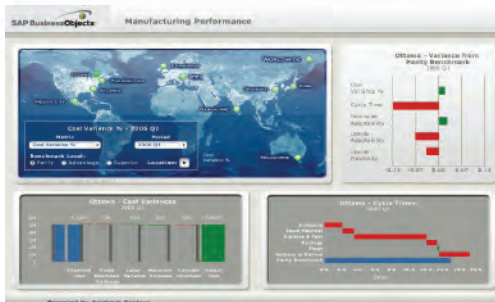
SAP BusinessObjects

Manufacturing Performance

Cost Variance % - 2006 Q1

Metric

Cost Variance %

Period

2006 Q1

Benchmark Level:

Parity

Advantage

Superior

Locations

Ottawa - Variance from Parity Benchmark

2006 Q1

Cost Variance %

Cycle Time

Schedule Adherence

Upside Adaptability

Capacity Flexibility

Ottawa - Cost Variances

2006 Q1

Ottawa - Cycle Times

2006 Q1